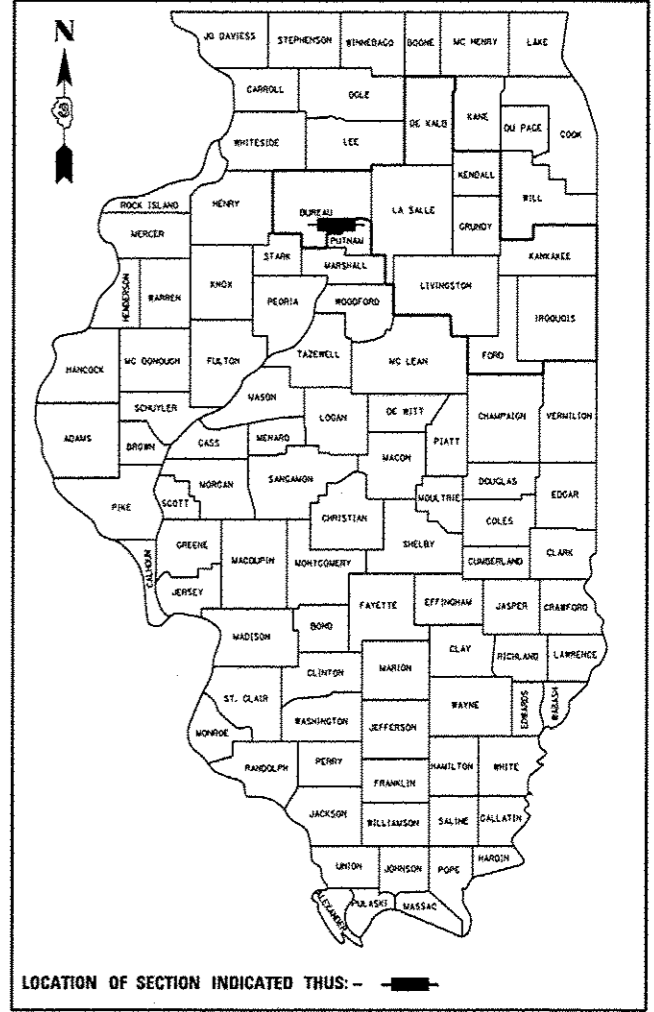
N

JO DAVIESS
STEPHENSON
WINNEBAGO
BOONE
MC HENRY
LAKE
CARROLL
OGLE
DE KALB
KANE
DU PAGE
COOK
WHITESIDE
LEE
KENDALL
ROCK ISLAND
HENRY
BUREAU
LA SALLE
GRUNDY
WILL
MERCER
PUTNAM
STARK
MARSHALL
KANKAKEE
HENDERSON
WARREN
KNOX
PEORIA
WOODFORD
LIVINGSTON
IROQUOIS
HANCOCK
MC DONOUGH
FULTON
TAZEWELL
MC LEAN
FORD
SCHUYLER
MASON
LOGAN
DE WITT
CHAMPAIGN
VERMILION
ADAMS
BROWN
CASS
MENARD
PIATT
MACON
MORGAN
SANGAMON
DOUGLAS
PIKE
SCOTT
MOULTRIE
EDGAR
CHRISTIAN
COLES
GREENE
SHELBY
CALHOUN
MACOUPIN
MONTGOMERY
CUMBERLAND
CLARK
JERSEY
FAYETTE
EFFINGHAM
JASPER
CRAWFORD
BOND
MADISON
CLAY
RICHLAND
LAWRENCE
CLINTON
MARION
ST. CLAIR
WAYNE
EDWARDS
WABASH
WASHINGTON
MONROE
JEFFERSON
RANDOLPH
PERRY
HAMILTON
WHITE
FRANKLIN
JACKSON
WILLIAMSON
SALINE
GALLATIN
UNION
JOHNSON
POPE
HARDIN
ALEXANDER
PULASKI
MASSAC

LOCATION OF SECTION INDICATED THUS: -